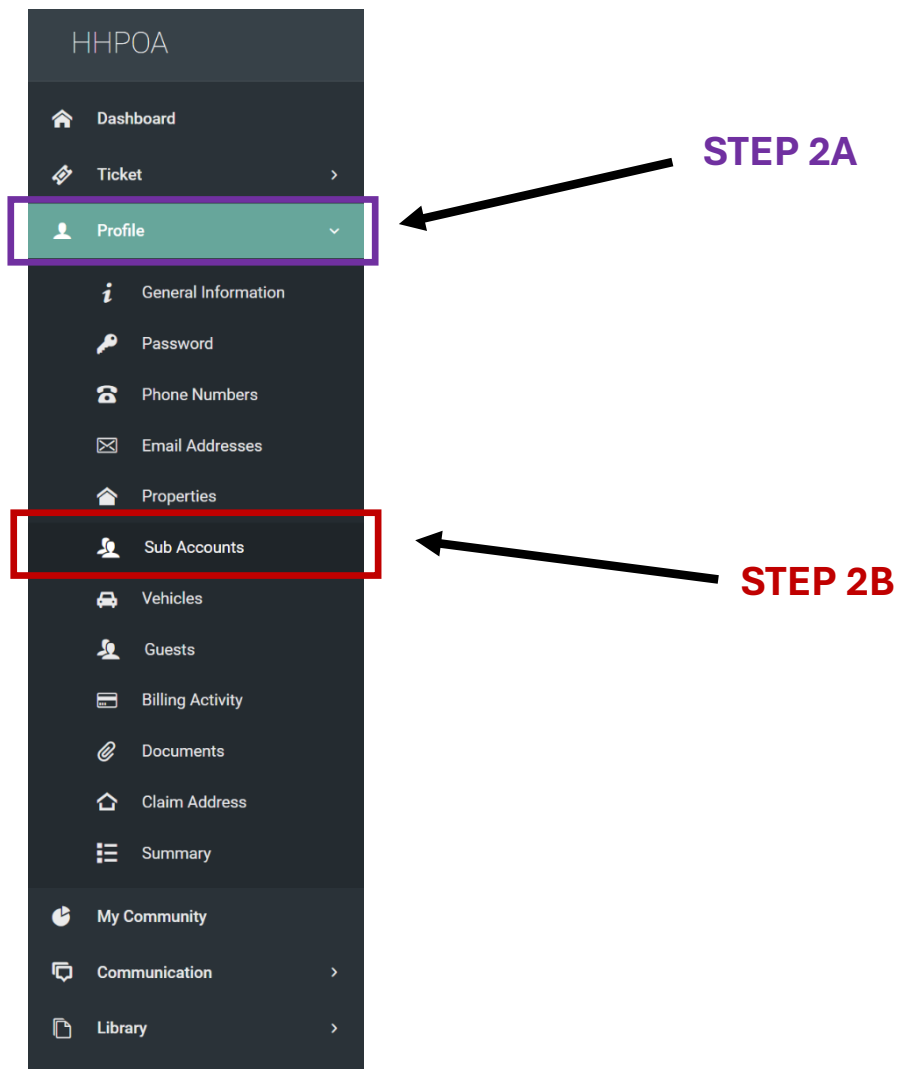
HHPOA

Dashboard

Ticket

Profile

General Information

Password

Phone Numbers

Email Addresses

Properties

Sub Accounts

Vehicles

Guests

Billing Activity

Documents

Claim Address

Summary

My Community

Communication

Library

STEP 2A

STEP 2B